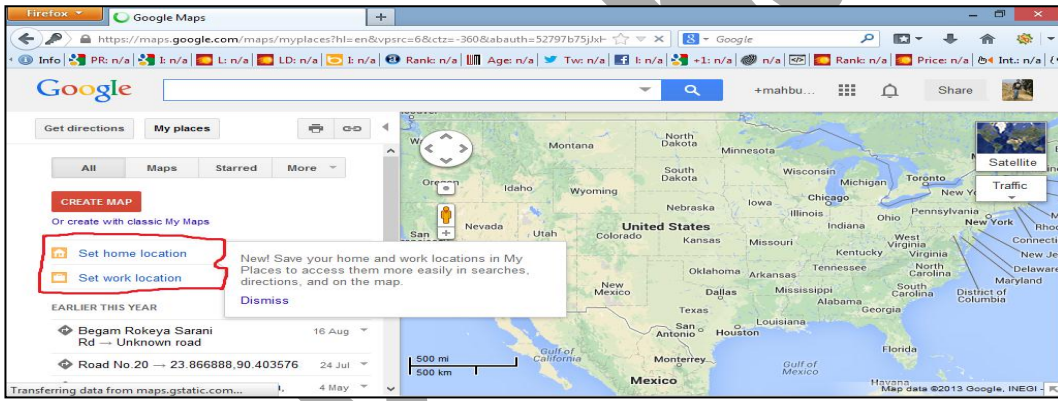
Firefox
Google Maps
+
https://maps.google.com/maps/myplaces?hl=en&vpsrc=6&ctz=-360&abauth=52797b75jJxI
Google
Info | PR: n/a | I: n/a | L: n/a | LD: n/a | I: n/a | Rank: n/a | Age: n/a | Tw: n/a | I: n/a | +1: n/a | n/a | Rank: n/a | Price: n/a | Int.: n/a

Google
+mahbu...
Share

Get directions
My places

All
Maps
Starred
More

CREATE MAP
Or create with classic My Maps

Set home location
Set work location

New! Save your home and work locations in My Places to access them more easily in searches, directions, and on the map.
Dismiss

EARLIER THIS YEAR
Begam Rokeya Sarani Rd → Unknown road
16 Aug
Road No.20 → 23.866888,90.403576
24 Jul
4 May
Transferring data from maps.gstatic.com...

Satellite
Traffic

Montana
North Dakota
Minnesota
South Dakota
Wisconsin
Michigan
Toronto
New Y
Oregon
Idaho
Wyoming
Nebraska
Iowa
Chicago
Illinois
Ohio
Pennsylvania
New York
Nevada
Utah
Colorado
United States
Kansas
Missouri
Indiana
West Virginia
Virginia
Kentucky
Connecti
Rhod
New Je
Delaware
Maryland
San
Oklahoma
Arkansas
Tennessee
North Carolina
South Carolina
District of Columbia
New Mexico
Dallas
Mississippi
Alabama
Georgia
Texas
Louisiana
San Antonio
Houston
Florida
Gulf of California
Monterrey
Gulf of Mexico
Mexico
Havana
500 mi
500 km
Map data ©2013 Google, INEGI